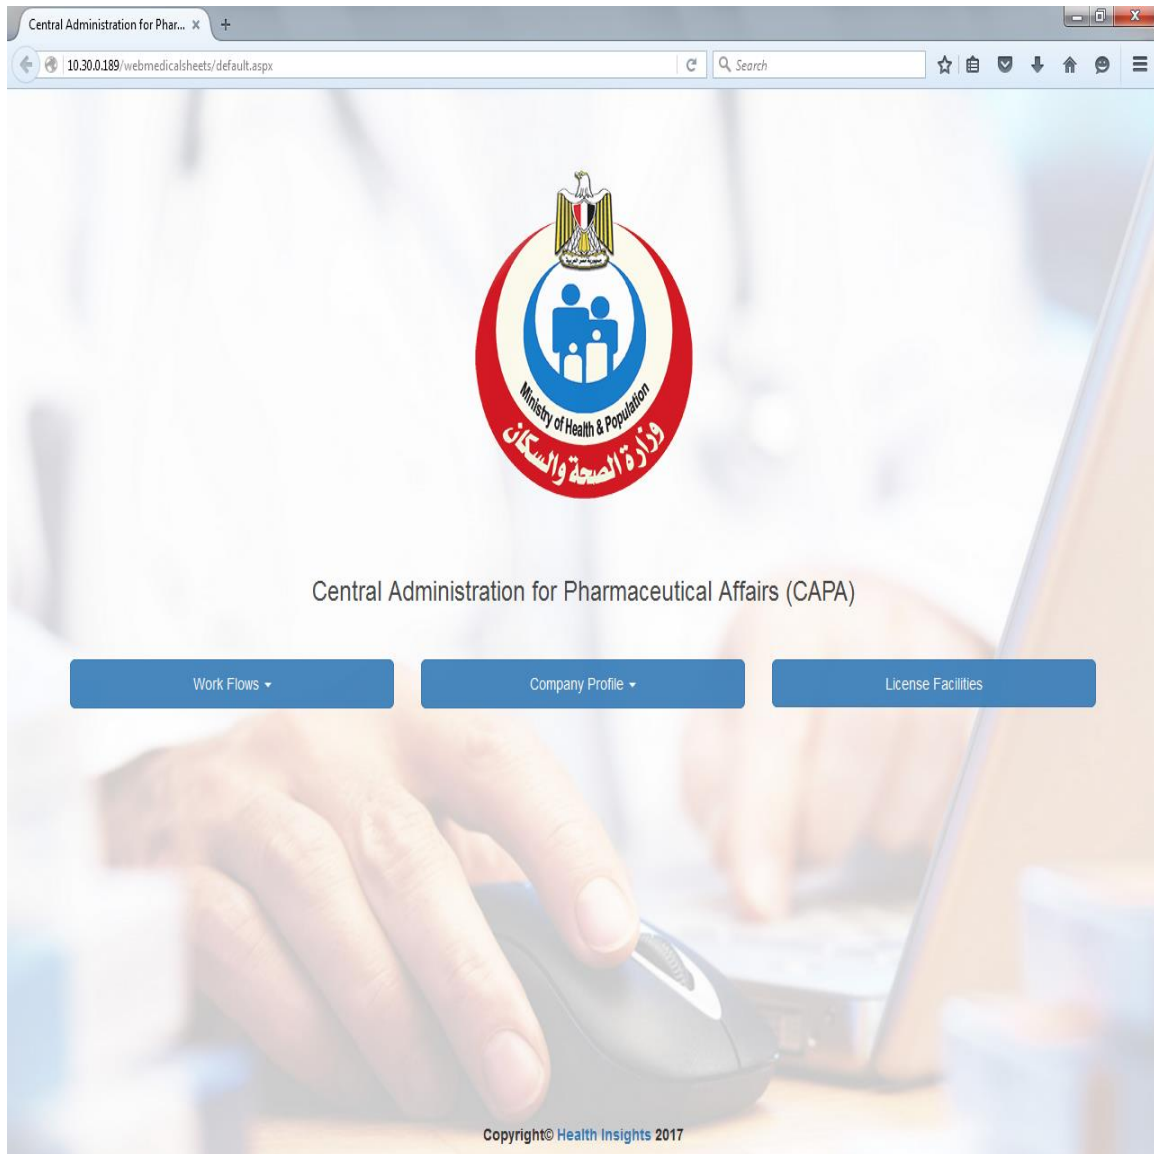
Central Administration for Phar... ×

10.30.0.189/webmedicalsheets/default.aspx

Search

Ministry of Health & Population
وزارة الصحة والسكان

Central Administration for Pharmaceutical Affairs (CAPA)

Work Flows

Company Profile

License Facilities

Copyright© Health Insights 2017